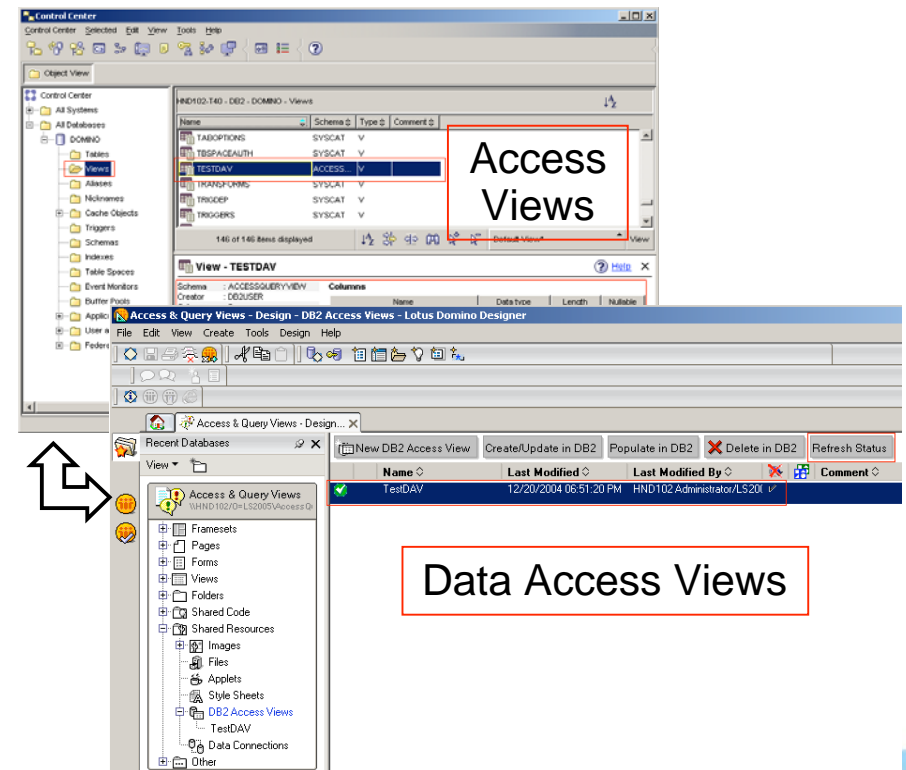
Control Center
Control Center Selected Edit View Tools Help
Object View
Control Center
All Systems
All Databases
DOMINO
Tables
Views
Aliases
Nicknames
Cache Objects
Triggers
Schemas
Indexes
Table Spaces
Event Monitors
Buffer Pools
Applic
User a
Feder

HND102-T40 - DB2 - DOMINO - Views

| Name | Schema | Type | Comment |
|---|---|---|---|
| TABOPTIONS | SYSCAT | V | |
| TBSPACEAUTH | SYSCAT | V | |
| TESTDAV | ACCESS... | V | |
| TRANSFORMS | SYSCAT | V | |
| TRIGDEP | SYSCAT | V | |
| TRIGGERS | SYSCAT | V | |

146 of 146 items displayed
Default View* View

Access Views

View - TESTDAV
Help
Schema : ACCESSQUERYVIEW
Creator : DB2USER
Columns
Name Data type Length Nullable

Access & Query Views - Design - DB2 Access Views - Lotus Domino Designer
File Edit View Create Tools Design Help
Access & Query Views - Design...
Recent Databases
View
Access & Query Views
\\HND102/O=LS2005\Access Q
Framesets
Pages
Forms
Views
Folders
Shared Code
Shared Resources
Images
Files
Applets
Style Sheets
DB2 Access Views
TestDAV
Data Connections
Other

New DB2 Access View Create/Update in DB2 Populate in DB2 Delete in DB2 Refresh Status

| Name | Last Modified | Last Modified By | | Comment |
|---|---|---|---|---|
| TestDAV | 12/20/2004 06:51:20 PM | HND102 Administrator/LS20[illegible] | | |

Data Access Views